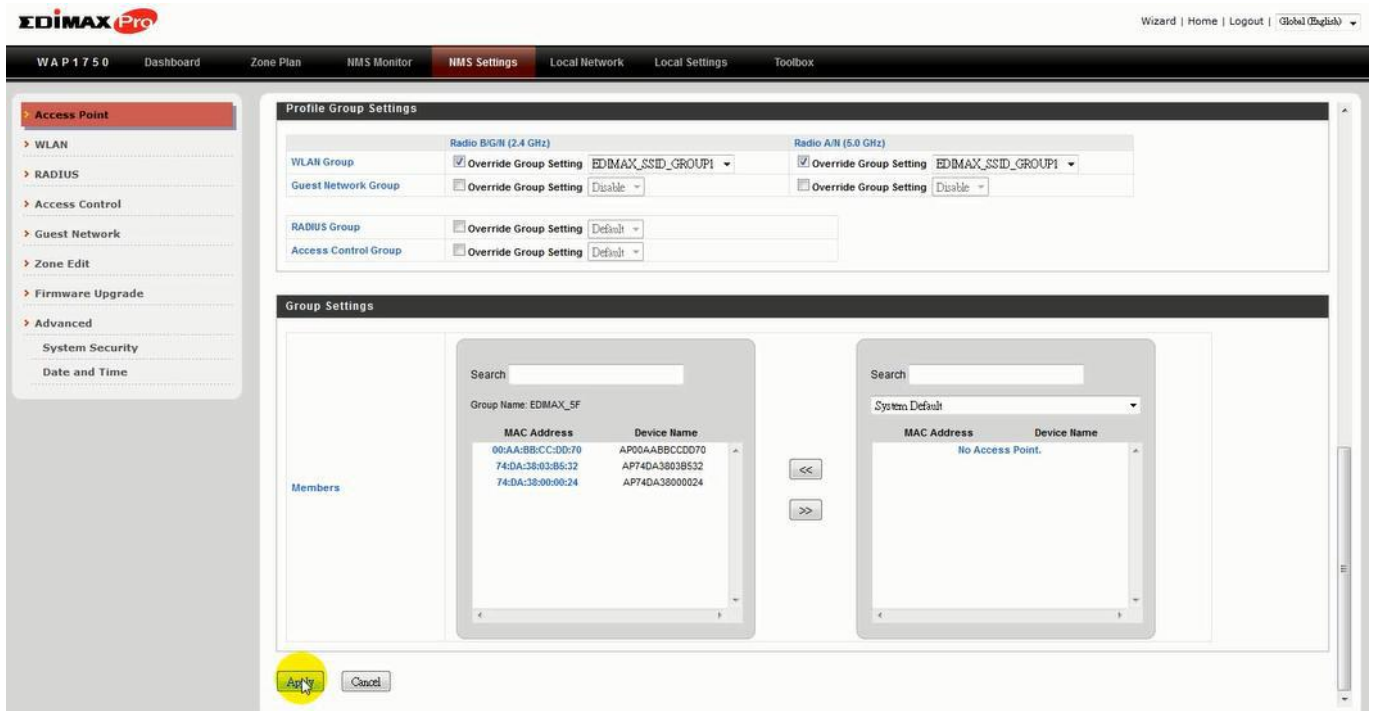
EDIMAX Pro

Wizard | Home | Logout | Global (English)

WAP1750 Dashboard Zone Plan NMS Monitor NMS Settings Local Network Local Settings Toolbox

Access Point
WLAN
RADIUS
Access Control
Guest Network
Zone Edit
Firmware Upgrade
Advanced
System Security
Date and Time

Profile Group Settings

| | Radio B/G/N (2.4 GHz) | Radio A/N (5.0 GHz) |
|---|---|---|
| WLAN Group | Override Group Setting EDIMAX_SSID_GROUP1 | Override Group Setting EDIMAX_SSID_GROUP1 |
| Guest Network Group | Override Group Setting Disable | Override Group Setting Disable |

| | |
|---|---|
| RADIUS Group | Override Group Setting Default |
| Access Control Group | Override Group Setting Default |

Group Settings

Members

Search
Group Name: EDIMAX_5F

| MAC Address | Device Name |
|---|---|
| 00:AA:BB:CC:DD:70 | AP00AABBCCDD70 |
| 74:DA:38:03:B5:32 | AP74DA3803B532 |
| 74:DA:38:00:00:24 | AP74DA38000024 |

<<
>>

Search
System Default

| MAC Address | Device Name |
|---|---|
| No Access Point. | |

Apply Cancel